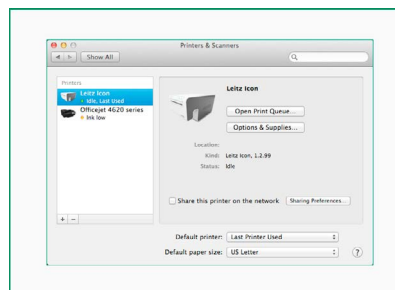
Printers & Scanners

Show All

Printers

Leitz Icon
• Idle, Last Used

Officejet 4620 series
• Ink low

Leitz Icon

Open Print Queue...

Options & Supplies...

Location:

Kind: Leitz Icon, 1.2.99

Status: Idle

Share this printer on the network

Sharing Preferences...

+ −

Default printer: Last Printer Used

Default paper size: US Letter

?